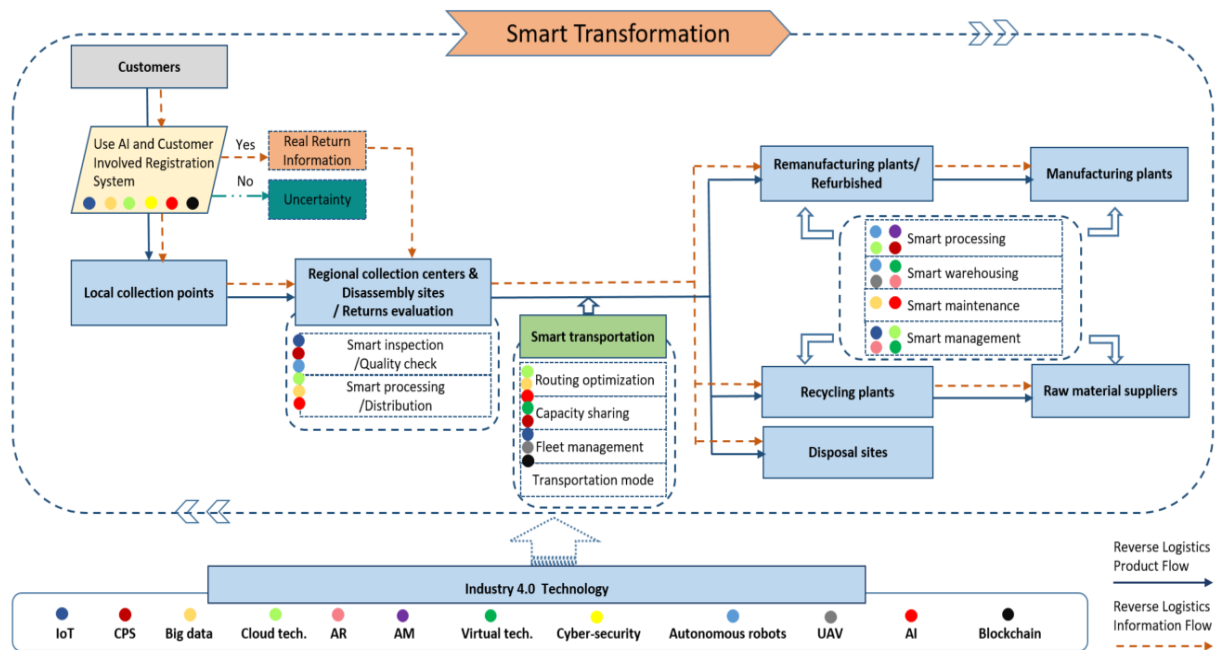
Smart Transformation

Customers

Use AI and Customer Involved Registration System

Yes

Real Return Information

No

Uncertainty

Local collection points

Regional collection centers & Disassembly sites / Returns evaluation

Smart inspection /Quality check

Smart processing /Distribution

Smart transportation

Routing optimization

Capacity sharing

Fleet management

Transportation mode

Remanufacturing plants/ Refurbished

Manufacturing plants

Smart processing

Smart warehousing

Smart maintenance

Smart management

Recycling plants

Raw material suppliers

Disposal sites

Industry 4.0 Technology

IoT | CPS | Big data | Cloud tech. | AR | AM | Virtual tech. | Cyber-security | Autonomous robots | UAV | AI | Blockchain

Reverse Logistics Product Flow

Reverse Logistics Information Flow